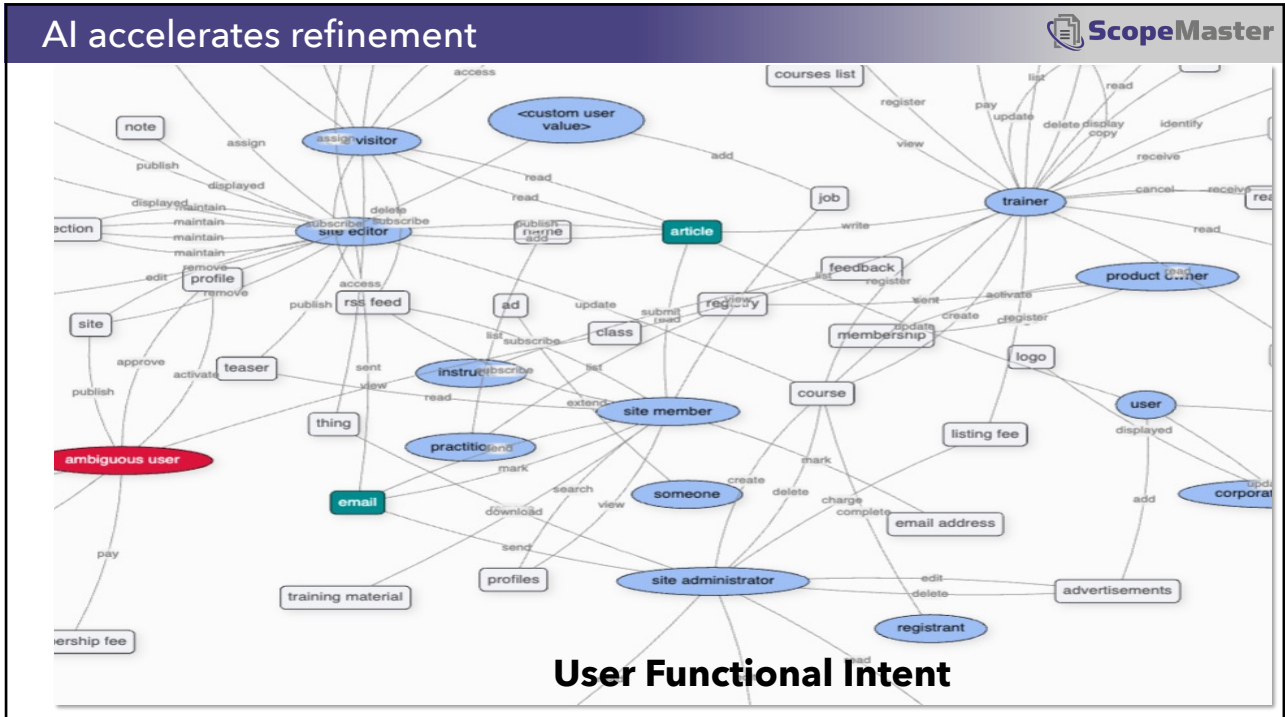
AI accelerates refinement

ScopeMaster

access
courses list
list
read
register
pay
update
delete display copy
identify
note
assign
visitor
<custom user value>
view
receive
publish
add
displayed
read
read
job
cancel
receive
rea
displayed
maintain
delete
subscribe
trainer
ection
maintain
subscribe
site editor
publish
name
add
article
write
read
maintain
maintain
feedback
list
edit
remove
profile
remove
access
register
product owner
ad
update
submit
read
registry
view
sent
activate
publish
rss feed
site
create
register
list
class
subscribe
membership
update
logo
approve
teaser
sent
instructor
subscribe
list
activate
view
course
publish
read
extend
site member
user
thing
listing fee
displayed
practitioner
send
mark
ambiguous user
mark
someone
create
delete
email
search
charge
complete
add
corporate
download
view
email address
pay
send
profiles
site administrator
edit
training material
delete
advertisements
ership fee
registrant
User Functional Intent